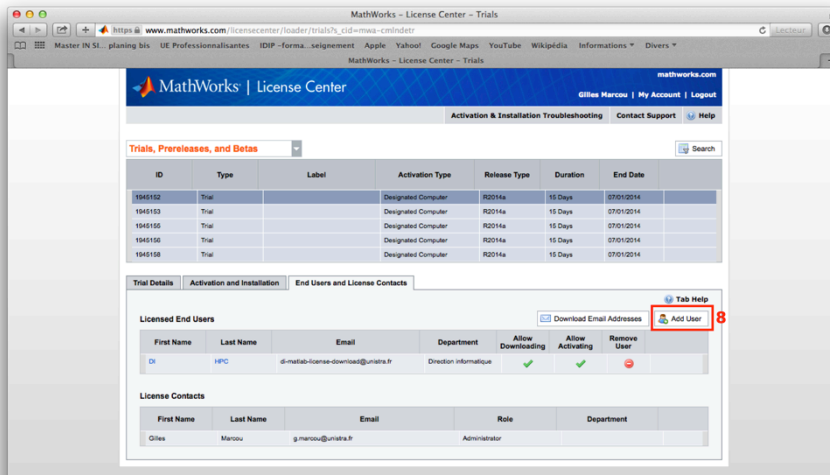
MathWorks - License Center - Trials

https www.mathworks.com/licensecenter/loader/trials?s_cid=mwa-cmlndetr

Lecteur

Master IN SI... planing bis UE Professionnalisantes IDIP –forma...seignement Apple Yahoo! Google Maps YouTube Wikipédia Informations ▾ Divers ▾

MathWorks - License Center - Trials

MathWorks | License Center

mathworks.com

Gilles Marcou | My Account | Logout

Activation & Installation Troubleshooting Contact Support Help

Trials, Prereleases, and Betas

Search

| ID | Type | Label | Activation Type | Release Type | Duration | End Date |
|---|---|---|---|---|---|---|
| 1945152 | Trial | | Designated Computer | R2014a | 15 Days | 07/01/2014 |
| 1945153 | Trial | | Designated Computer | R2014a | 15 Days | 07/01/2014 |
| 1945155 | Trial | | Designated Computer | R2014a | 15 Days | 07/01/2014 |
| 1945156 | Trial | | Designated Computer | R2014a | 15 Days | 07/01/2014 |
| 1945158 | Trial | | Designated Computer | R2014a | 15 Days | 07/01/2014 |

Trial Details Activation and Installation End Users and License Contacts

Tab Help

Licensed End Users

Download Email Addresses

Add User

8

| First Name | Last Name | Email | Department | Allow Downloading | Allow Activating | Remove User |
|---|---|---|---|---|---|---|
| DI | HPC | di-matlab-license-download@unistra.fr | Direction informatique | | | |

License Contacts

| First Name | Last Name | Email | Role | Department |
|---|---|---|---|---|
| Gilles | Marcou | g.marcou@unistra.fr | Administrator | |